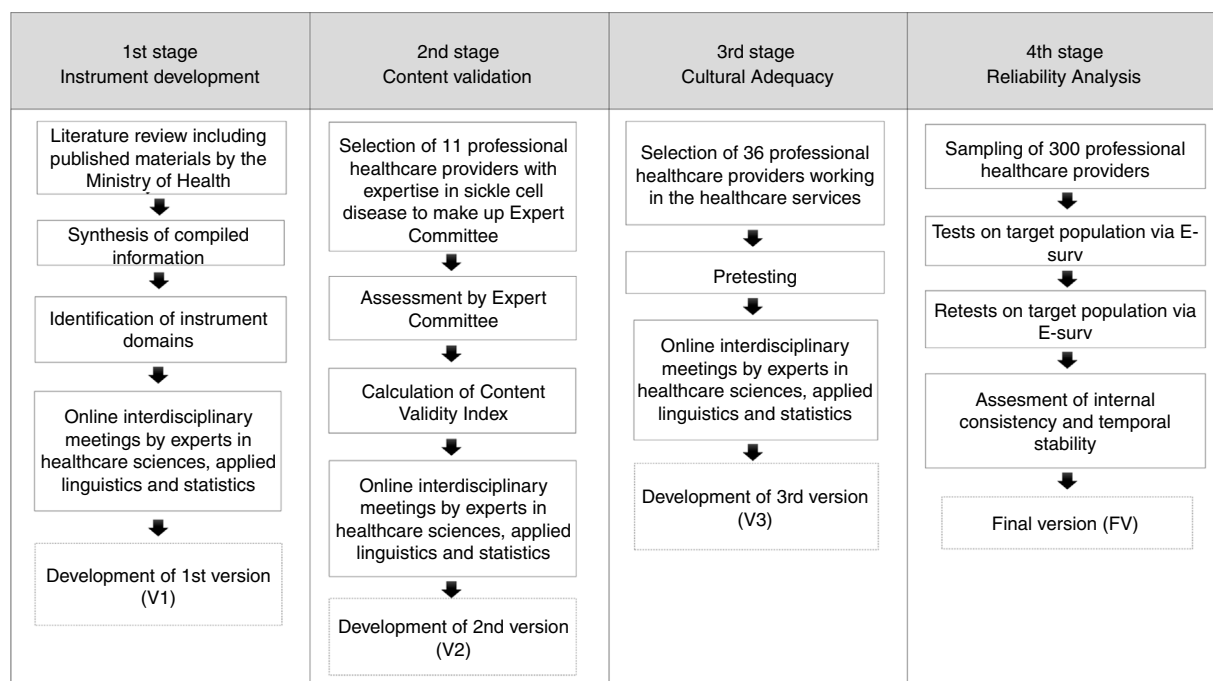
| 1st stage Instrument development | 2nd stage Content validation | 3rd stage Cultural Adequacy | 4th stage Reliability Analysis |
|---|---|---|---|
| Literature review including published materials by the Ministry of Health | Selection of 11 professional healthcare providers with expertise in sickle cell disease to make up Expert Committee | Selection of 36 professional healthcare providers working in the healthcare services | Sampling of 300 professional healthcare providers |
| Synthesis of compiled information | Assessment by Expert Committee | Pretesting | Tests on target population via E-surv |
| Identification of instrument domains | Calculation of Content Validity Index | Online interdisciplinary meetings by experts in healthcare sciences, applied linguistics and statistics | Retests on target population via E-surv |
| Online interdisciplinary meetings by experts in healthcare sciences, applied linguistics and statistics | Online interdisciplinary meetings by experts in healthcare sciences, applied linguistics and statistics | Development of 3rd version (V3) | Assesment of internal consistency and temporal stability |
| Development of 1st version (V1) | Development of 2nd version (V2) | | Final version (FV) |